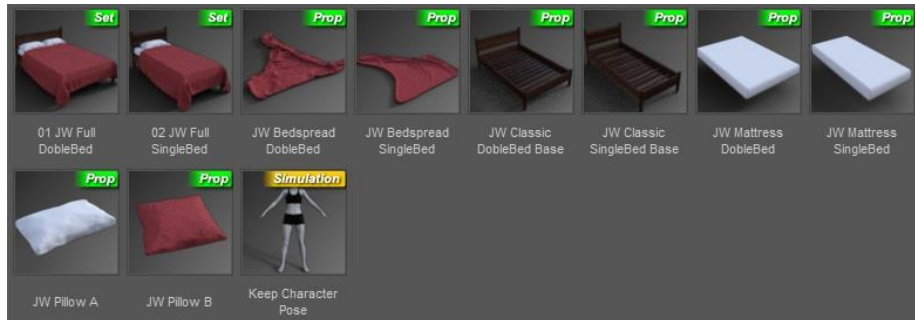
Set
01 JW Full DobleBed

Set
02 JW Full SingleBed

Prop
JW Bedspread DobleBed

Prop
JW Bedspread SingleBed

Prop
JW Classic DobleBed Base

Prop
JW Classic SingleBed Base

Prop
JW Mattress DobleBed

Prop
JW Mattress SingleBed

Prop
JW Pillow A

Prop
JW Pillow B

Simulation
Keep Character Pose